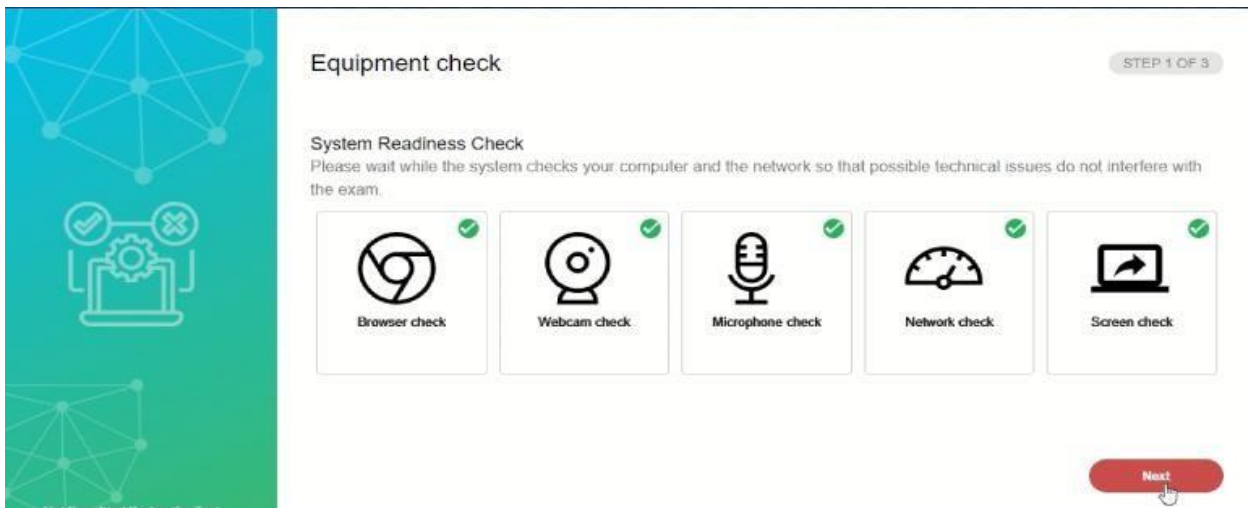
Equipment check

STEP 1 OF 3

System Readiness Check

Please wait while the system checks your computer and the network so that possible technical issues do not interfere with the exam.

Browser check

Webcam check

Microphone check

Network check

Screen check

Next